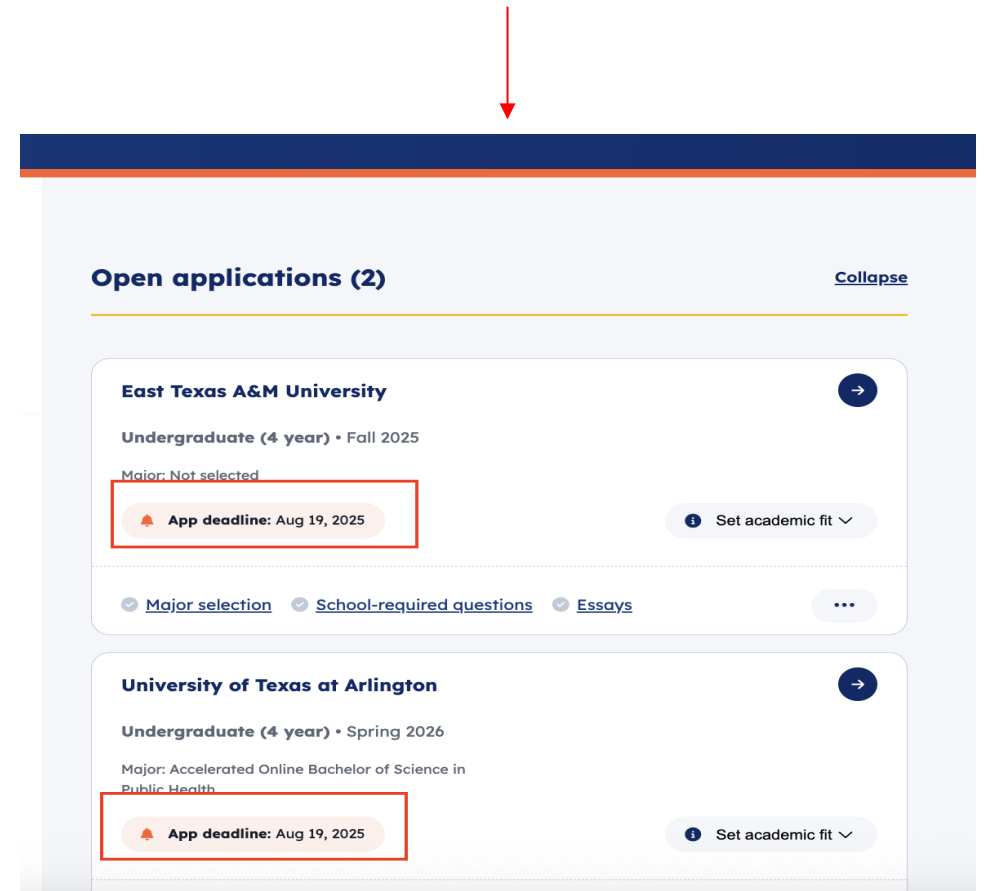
Open applications (2)

Collapse

East Texas A&M University

Undergraduate (4 year) • Fall 2025

Major: Not selected

App deadline: Aug 19, 2025

Set academic fit

Major selection School-required questions Essays

University of Texas at Arlington

Undergraduate (4 year) • Spring 2026

Major: Accelerated Online Bachelor of Science in Public Health

App deadline: Aug 19, 2025

Set academic fit